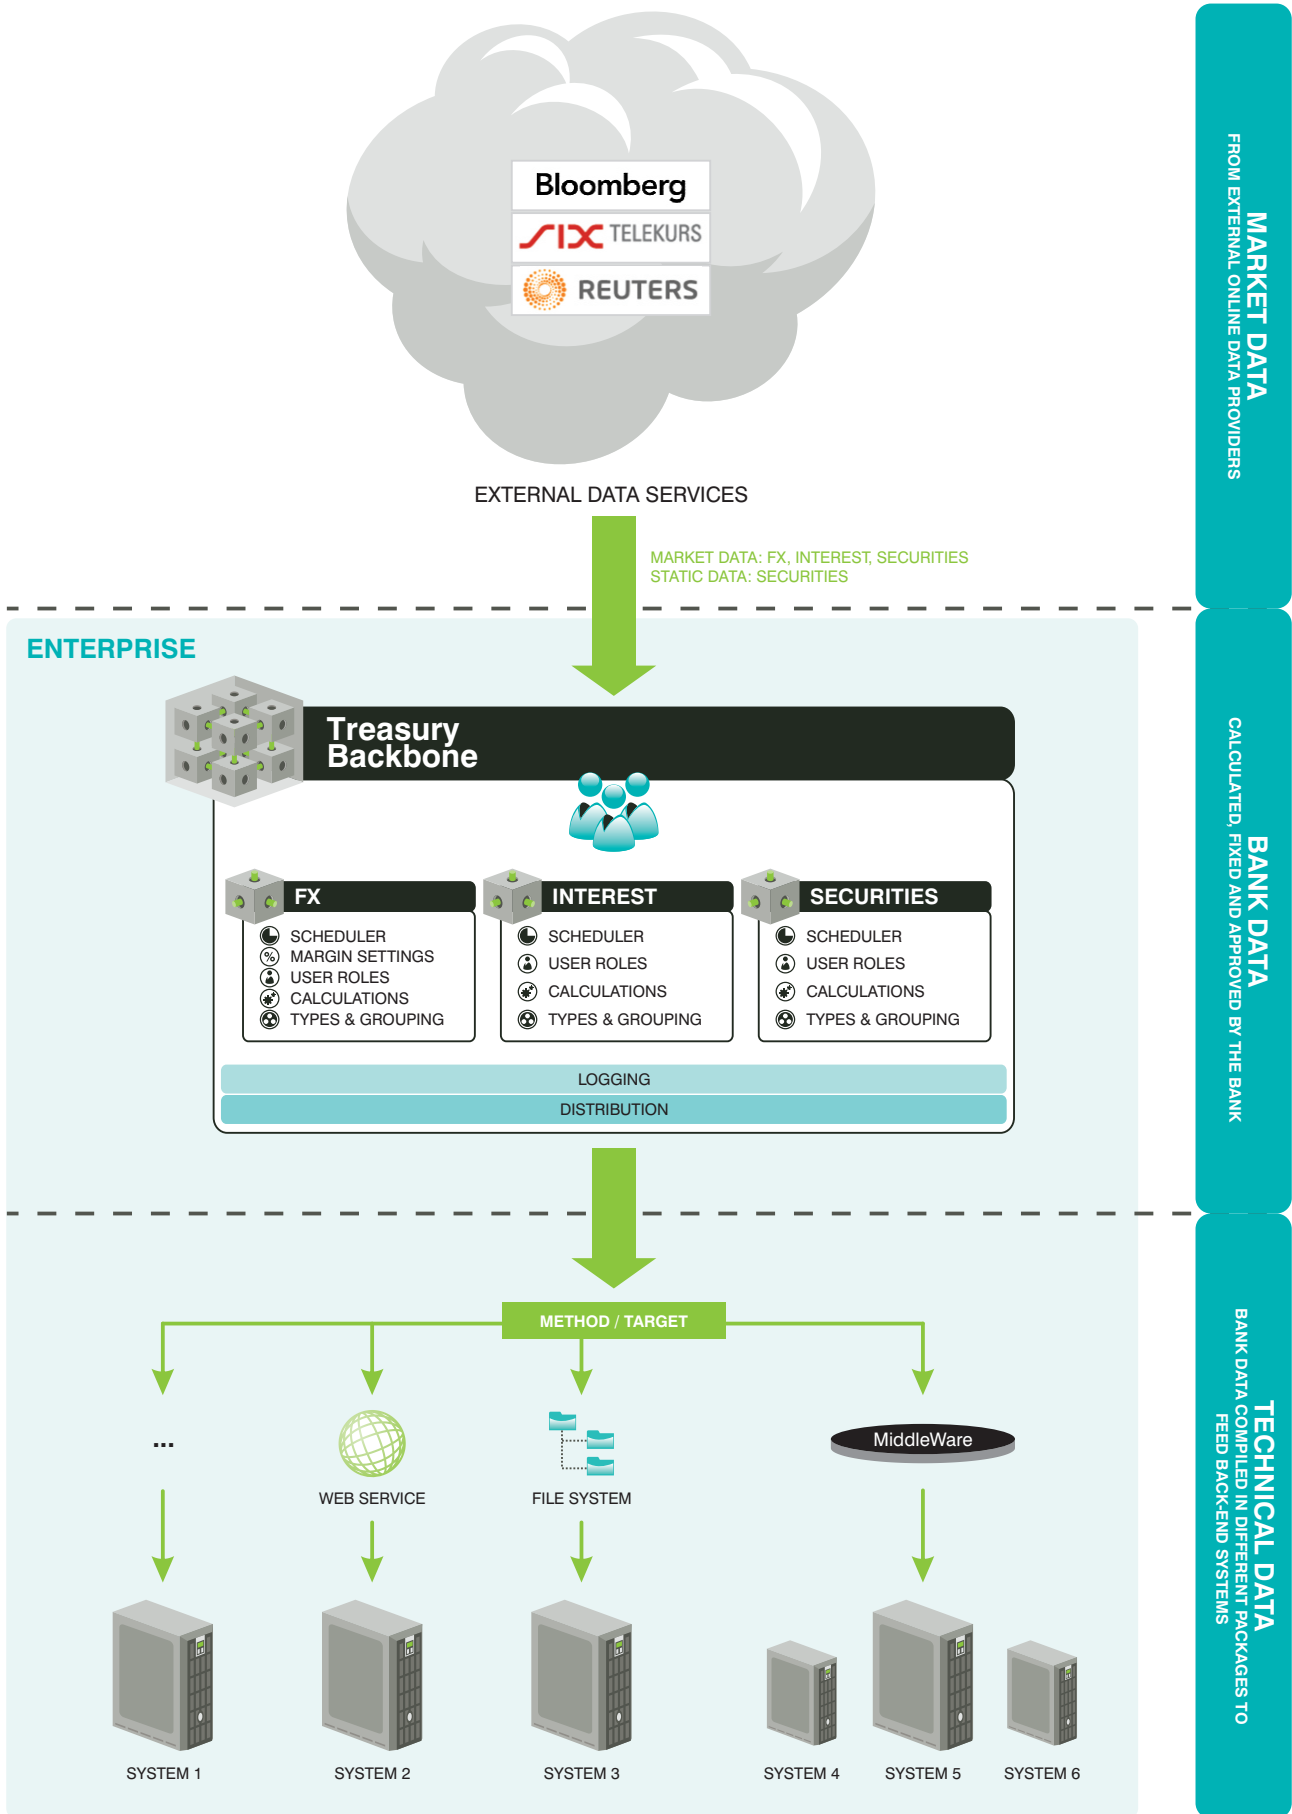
Bloomberg
SIX TELEKURS
REUTERS

EXTERNAL DATA SERVICES

MARKET DATA: FX, INTEREST, SECURITIES
STATIC DATA: SECURITIES

MARKET DATA
FROM EXTERNAL ONLINE DATA PROVIDERS

ENTERPRISE

Treasury Backbone

FX
SCHEDULER
MARGIN SETTINGS
USER ROLES
CALCULATIONS
TYPES & GROUPING

INTEREST
SCHEDULER
USER ROLES
CALCULATIONS
TYPES & GROUPING

SECURITIES
SCHEDULER
USER ROLES
CALCULATIONS
TYPES & GROUPING

LOGGING
DISTRIBUTION

BANK DATA
CALCULATED, FIXED AND APPROVED BY THE BANK

METHOD / TARGET

...

WEB SERVICE

FILE SYSTEM

MiddleWare

SYSTEM 1
SYSTEM 2
SYSTEM 3
SYSTEM 4
SYSTEM 5
SYSTEM 6

TECHNICAL DATA
BANK DATA COMPILED IN DIFFERENT PACKAGES TO FEED BACK-END SYSTEMS